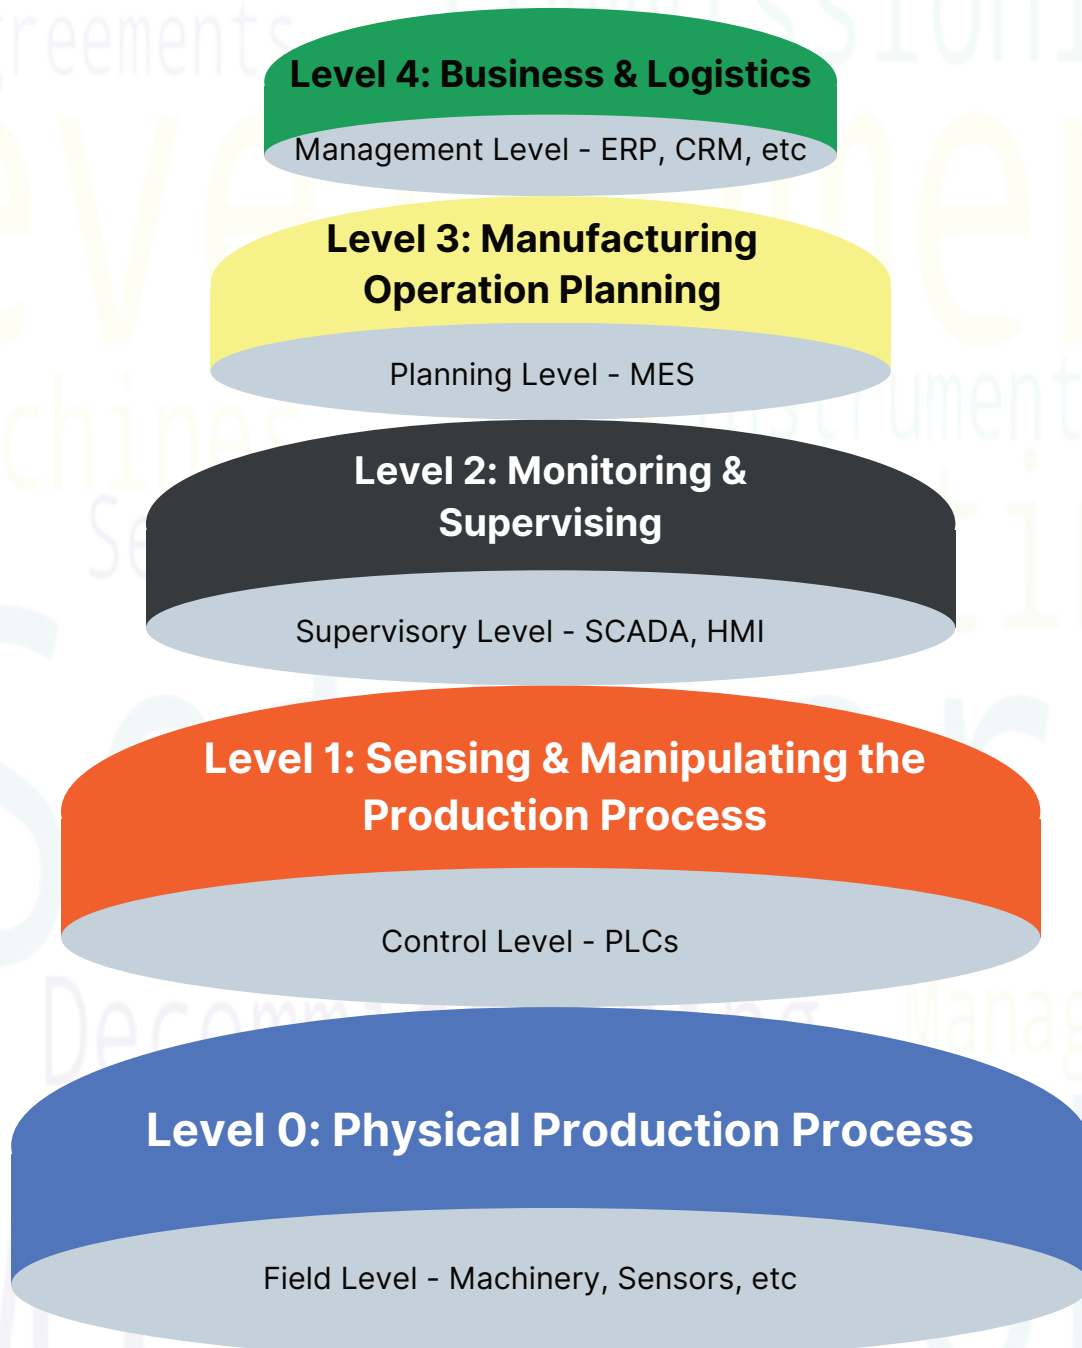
Level 4: Business & Logistics

Management Level - ERP, CRM, etc

Level 3: Manufacturing Operation Planning

Planning Level - MES

Level 2: Monitoring & Supervising

Supervisory Level - SCADA, HMI

Level 1: Sensing & Manipulating the Production Process

Control Level - PLCs

Level 0: Physical Production Process

Field Level - Machinery, Sensors, etc